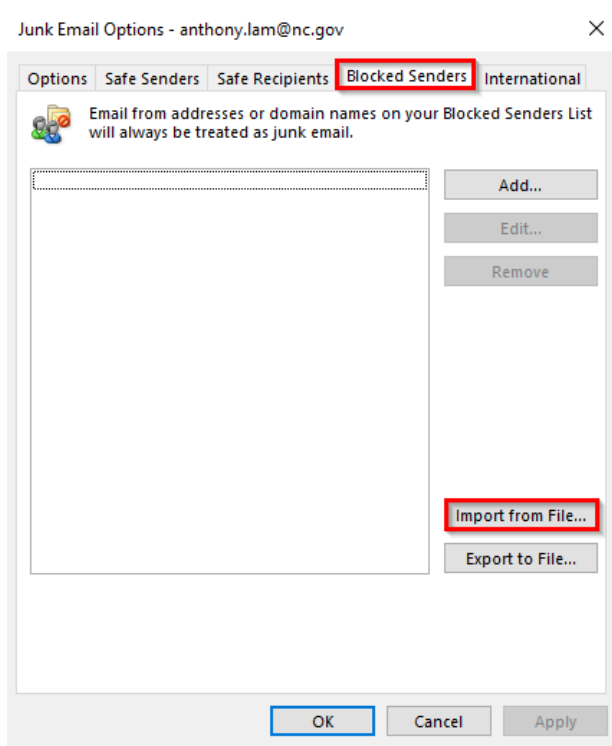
Junk Email Options - anthony.lam@nc.gov

Options | Safe Senders | Safe Recipients | Blocked Senders | International

Email from addresses or domain names on your Blocked Senders List will always be treated as junk email.

Add...

Edit...

Remove

Import from File...

Export to File...

OK | Cancel | Apply